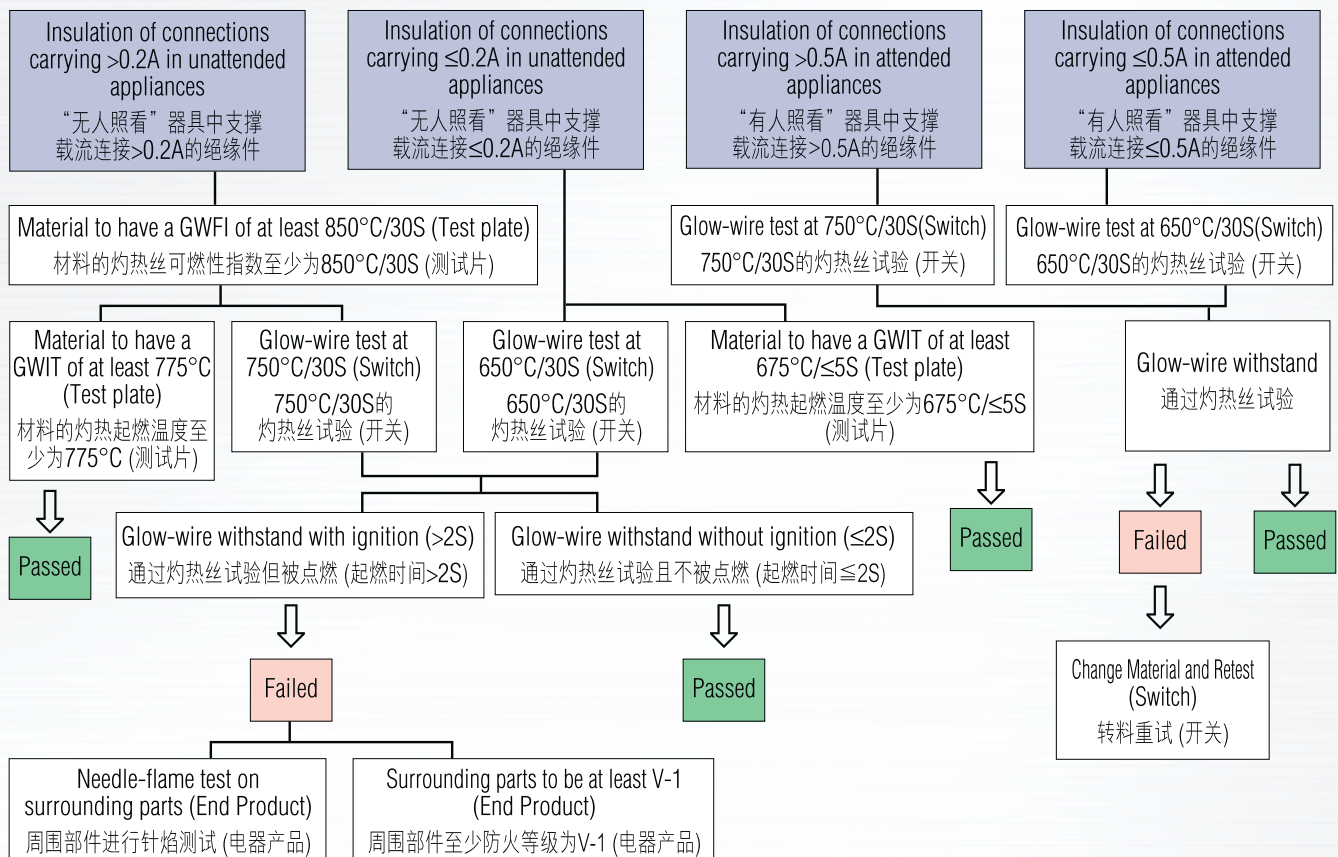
Insulation of connections carrying >0.2A in unattended appliances
“无人照看”器具中支撑载流连接>0.2A的绝缘件

Insulation of connections carrying ≤0.2A in unattended appliances
“无人照看”器具中支撑载流连接≤0.2A的绝缘件

Insulation of connections carrying >0.5A in attended appliances
“有人照看”器具中支撑载流连接>0.5A的绝缘件

Insulation of connections carrying ≤0.5A in attended appliances
“有人照看”器具中支撑载流连接≤0.5A的绝缘件

Material to have a GWFI of at least 850°C/30S (Test plate)
材料的灼热丝可燃性指数至少为850°C/30S (测试片)

Glow-wire test at 750°C/30S(Switch)
750°C/30S的灼热丝试验 (开关)

Glow-wire test at 650°C/30S(Switch)
650°C/30S的灼热丝试验 (开关)

Material to have a GWIT of at least 775°C (Test plate)
材料的灼热起燃温度至少为775°C (测试片)

Glow-wire test at 750°C/30S (Switch)
750°C/30S的灼热丝试验 (开关)

Glow-wire test at 650°C/30S (Switch)
650°C/30S的灼热丝试验 (开关)

Material to have a GWIT of at least 675°C/≤5S (Test plate)
材料的灼热起燃温度至少为675°C/≤5S (测试片)

Glow-wire withstand
通过灼热丝试验

Passed

Glow-wire withstand with ignition (>2S)
通过灼热丝试验但被点燃 (起燃时间>2S)

Glow-wire withstand without ignition (≤2S)
通过灼热丝试验且不被点燃 (起燃时间≦2S)

Passed

Failed

Passed

Failed

Passed

Change Material and Retest (Switch)
转料重试 (开关)

Needle-flame test on surrounding parts (End Product)
周围部件进行针焰测试 (电器产品)

Surrounding parts to be at least V-1 (End Product)
周围部件至少防火等级为V-1 (电器产品)